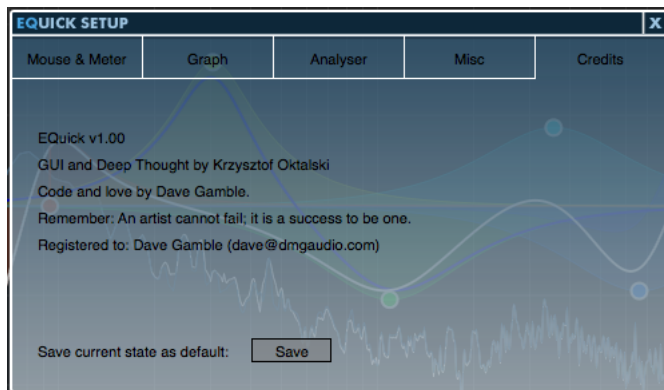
EQUICK SETUP
X
Mouse & Meter
Graph
Analyser
Misc
Credits

EQuick v1.00

GUI and Deep Thought by Krzysztof Oktalski

Code and love by Dave Gamble.

Remember: An artist cannot fail; it is a success to be one.

Registered to: Dave Gamble (dave@dmgaudio.com)

Save current state as default:
Save